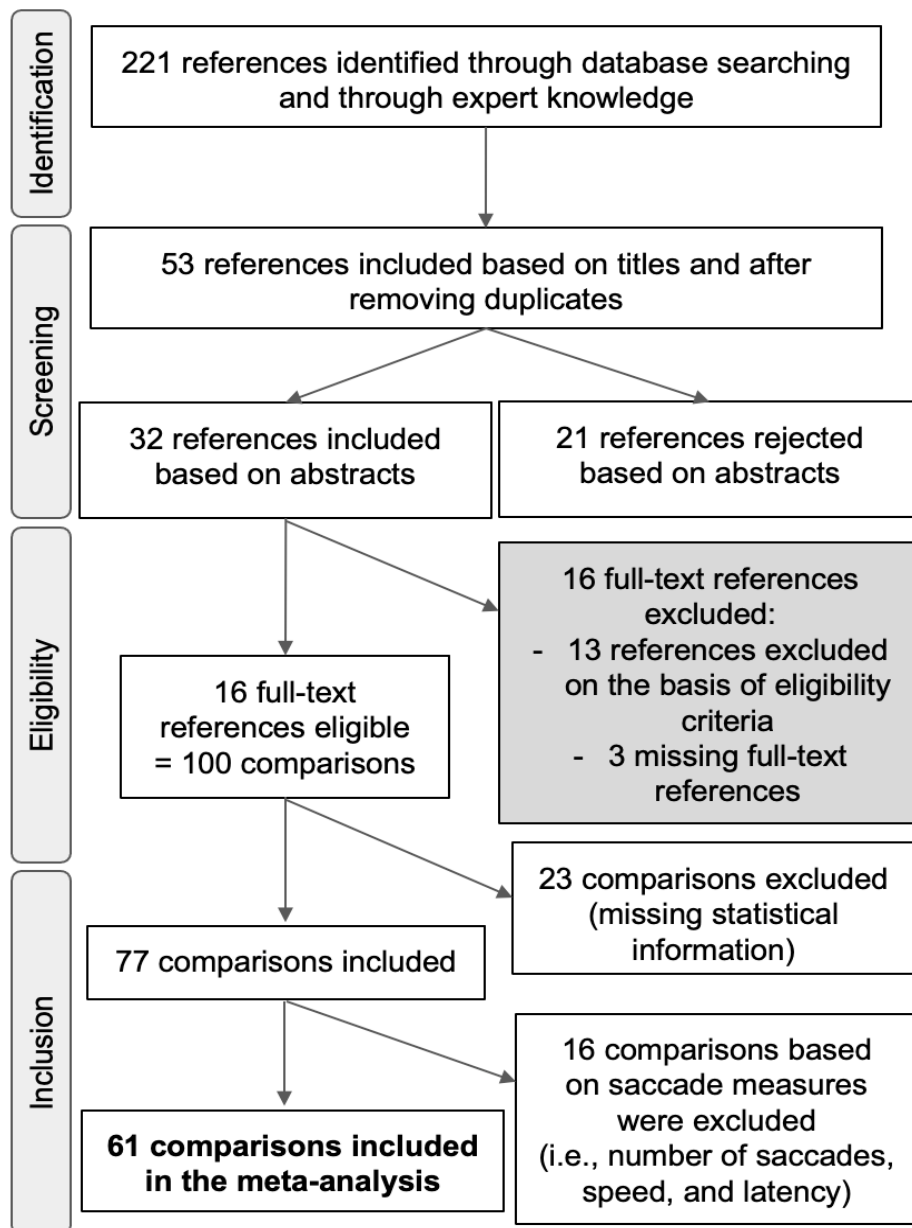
Identification

221 references identified through database searching and through expert knowledge

Screening

53 references included based on titles and after removing duplicates

32 references included based on abstracts

21 references rejected based on abstracts

Eligibility

16 full-text references excluded:
- 13 references excluded on the basis of eligibility criteria
- 3 missing full-text references

16 full-text references eligible = 100 comparisons

Inclusion

23 comparisons excluded (missing statistical information)

77 comparisons included

16 comparisons based on saccade measures were excluded (i.e., number of saccades, speed, and latency)

**61 comparisons included in the meta-analysis**